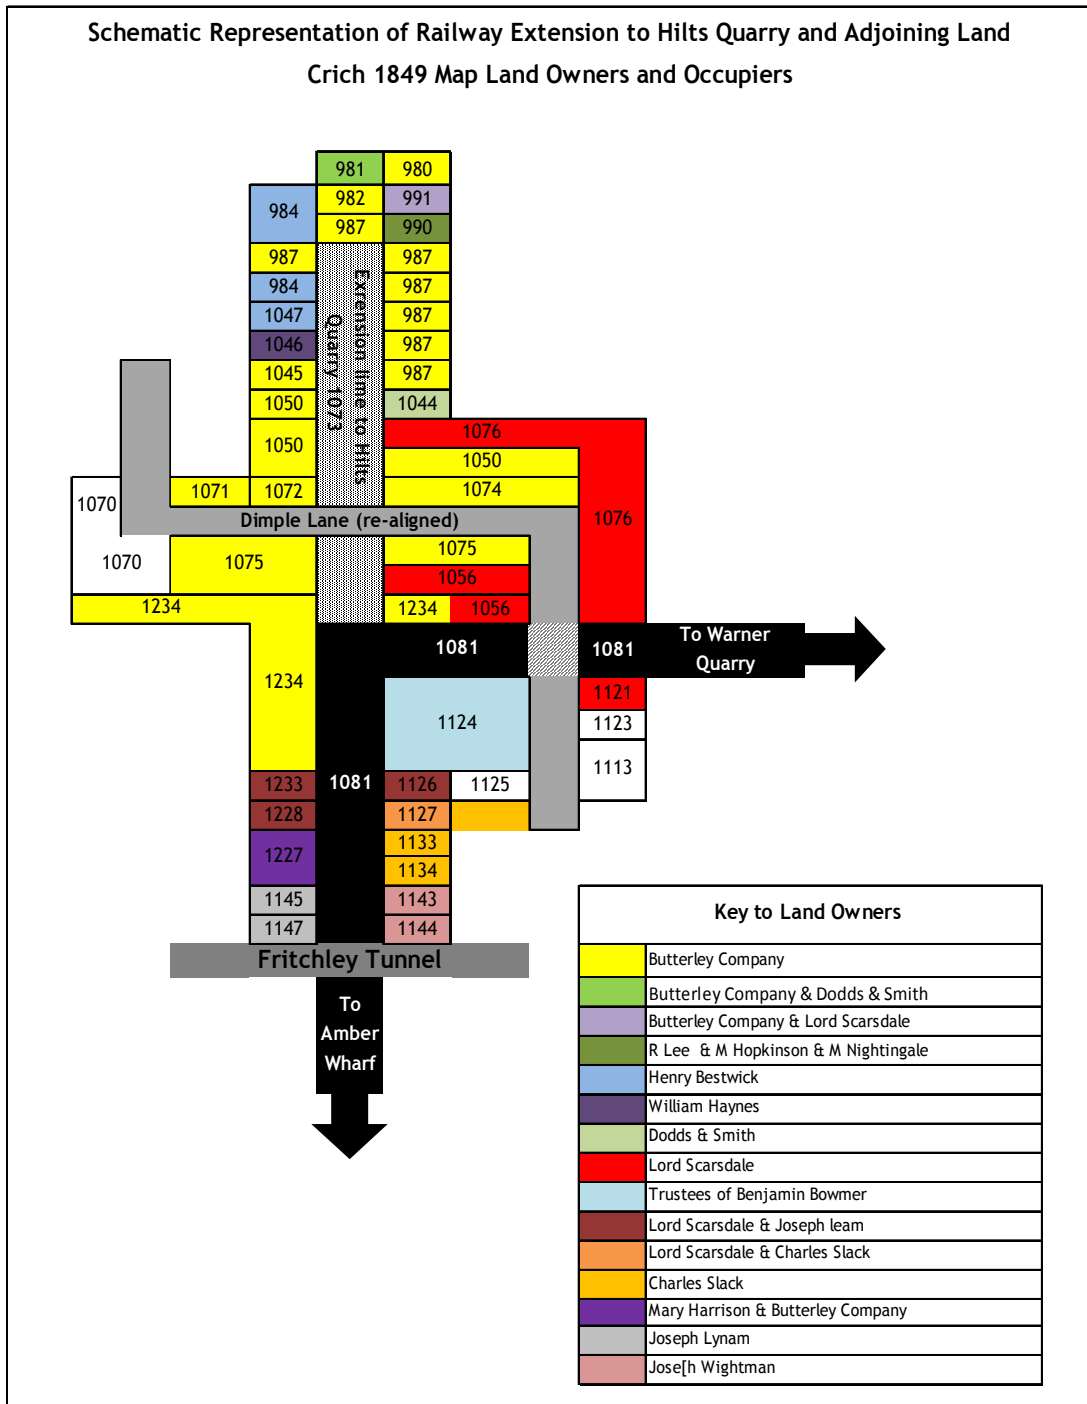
Schematic Representation of Railway Extension to Hilts Quarry and Adjoining Land
Crich 1849 Map Land Owners and Occupiers

981
980
984
982
991
987
990
987
987
984
987
1047
987
1046
987
1045
987
1050
1044
Quarry 1073
Extension line to Hilts
1050
1076
1050
1071
1072
1074
1070
Dimple Lane (re-aligned)
1076
1070
1075
1075
1056
1234
1234
1056
1081
1081
To Warner Quarry
1234
1121
1124
1123
1113
1233
1081
1126
1125
1228
1127
1227
1133
1134
1145
1143
1147
1144
Fritchley Tunnel
To Amber Wharf

| Key to Land Owners | |
|---|---|
| | Butterley Company |
| | Butterley Company & Dodds & Smith |
| | Butterley Company & Lord Scarsdale |
| | R Lee & M Hopkinson & M Nightingale |
| | Henry Bestwick |
| | William Haynes |
| | Dodds & Smith |
| | Lord Scarsdale |
| | Trustees of Benjamin Bowmer |
| | Lord Scarsdale & Joseph leam |
| | Lord Scarsdale & Charles Slack |
| | Charles Slack |
| | Mary Harrison & Butterley Company |
| | Joseph Lynam |
| | Jose[h Wightman |